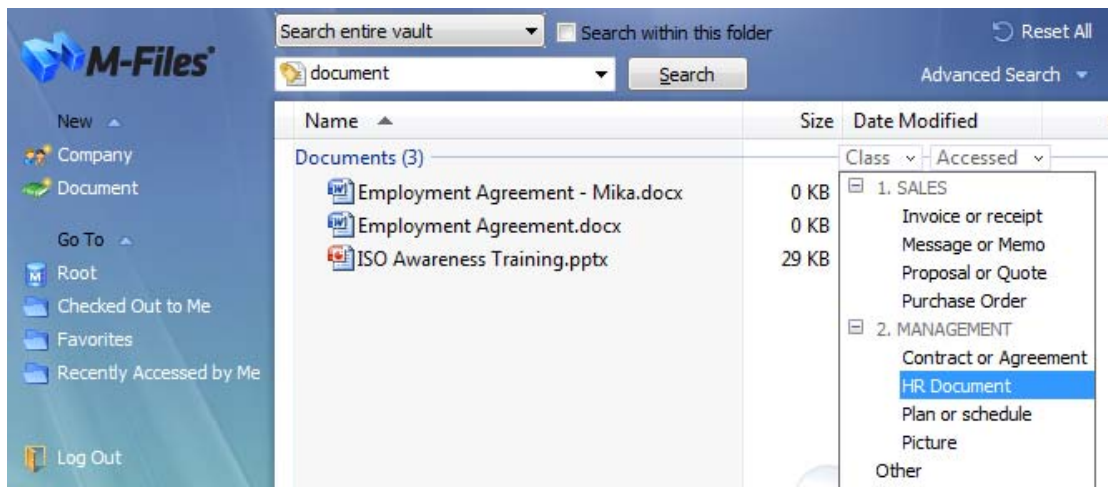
M-Files

New

Company

Document

Go To

Root

Checked Out to Me

Favorites

Recently Accessed by Me

Log Out

Search entire vault

Search within this folder

Reset All

document

Search

Advanced Search

| Name | Size | Date Modified |
|---|---|---|
| Documents (3) | | |
| Employment Agreement - Mika.docx | 0 KB | |
| Employment Agreement.docx | 0 KB | |
| ISO Awareness Training.pptx | 29 KB | |

Class

Accessed

1. SALES

Invoice or receipt

Message or Memo

Proposal or Quote

Purchase Order

2. MANAGEMENT

Contract or Agreement

HR Document

Plan or schedule

Picture

Other